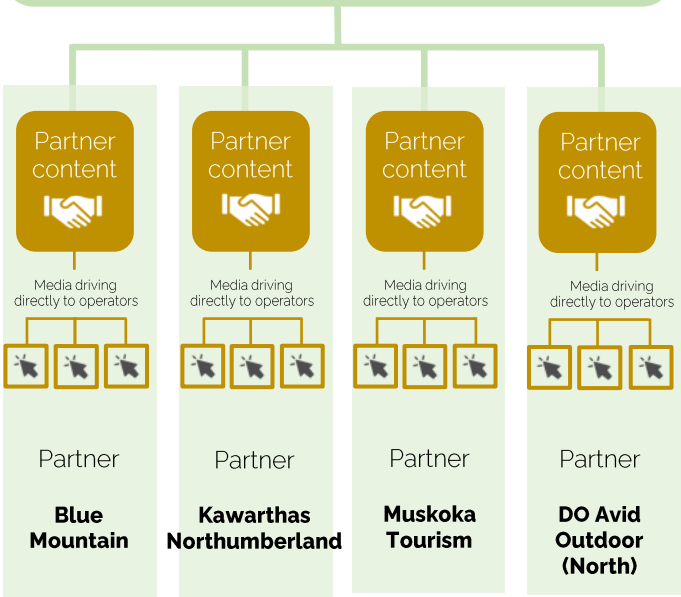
Partner content

Media driving directly to operators

Partner

Blue Mountain

Partner content

Media driving directly to operators

Partner

Kawarthas Northumberland

Partner content

Media driving directly to operators

Partner

Muskoka Tourism

Partner content

Media driving directly to operators

Partner

DO Avid Outdoor (North)